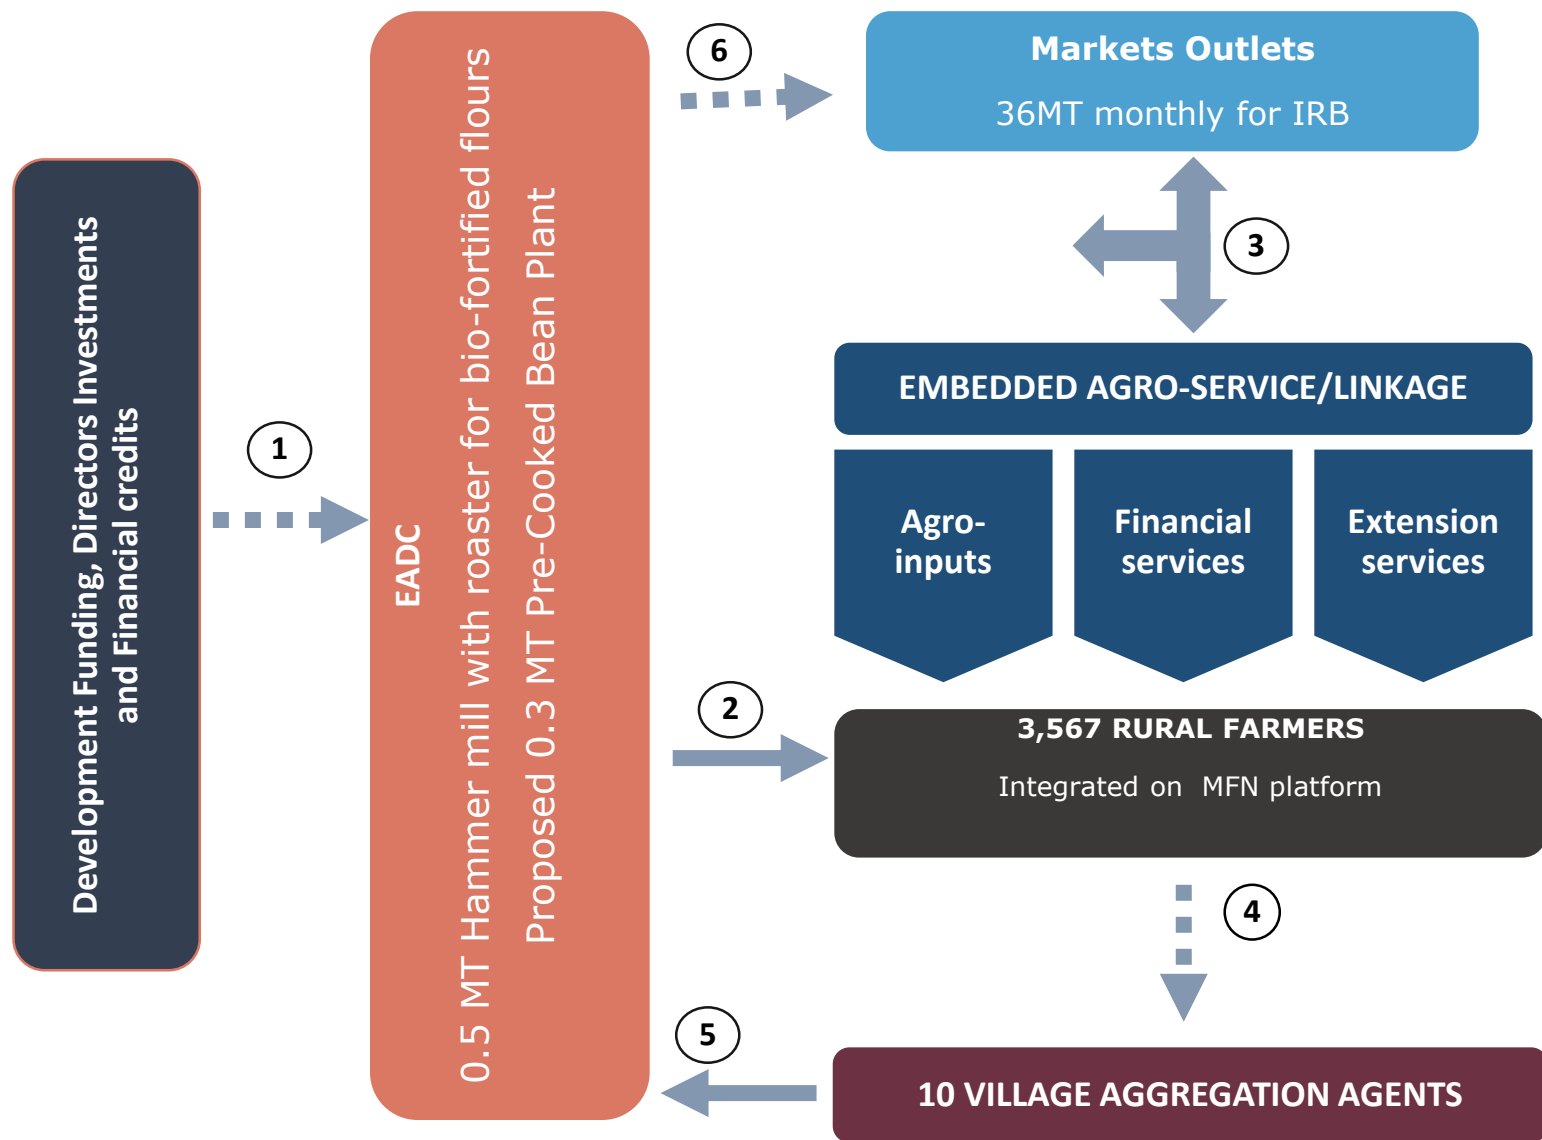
Development Funding, Directors Investments and Financial credits

1

EADC

0.5 MT Hammer mill with roaster for bio-fortified flours

Proposed 0.3 MT Pre-Cooked Bean Plant

6

Markets Outlets

36MT monthly for IRB

3

EMBEDDED AGRO-SERVICE/LINKAGE

Agro-inputs

Financial services

Extension services

2

3,567 RURAL FARMERS

Integrated on MFN platform

4

5

10 VILLAGE AGGREGATION AGENTS